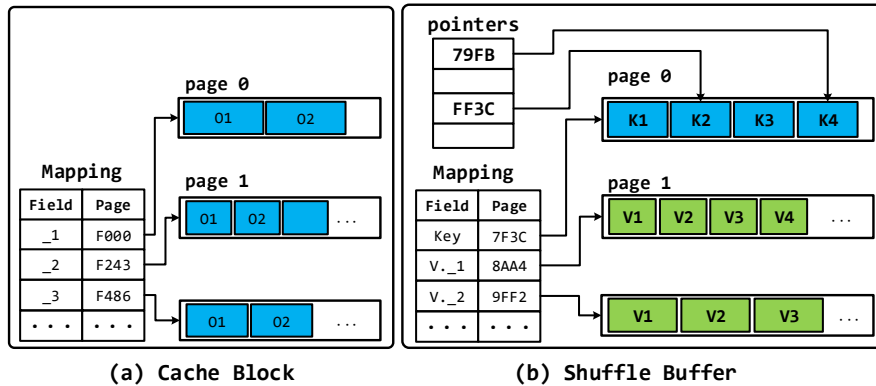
page 0

O1 O2

Mapping

page 1

| Field | Page |
|---|---|
| _1 | F000 |
| _2 | F243 |
| _3 | F486 |
| . . . | . . . |

O1 O2 ...

O1 O2 ...

(a) Cache Block

pointers

79FB

FF3C

page 0

K1 K2 K3 K4

Mapping

page 1

| Field | Page |
|---|---|
| Key | 7F3C |
| V._1 | 8AA4 |
| V._2 | 9FF2 |
| . . . | . . . |

V1 V2 V3 V4 ...

V1 V2 V3 ...

(b) Shuffle Buffer